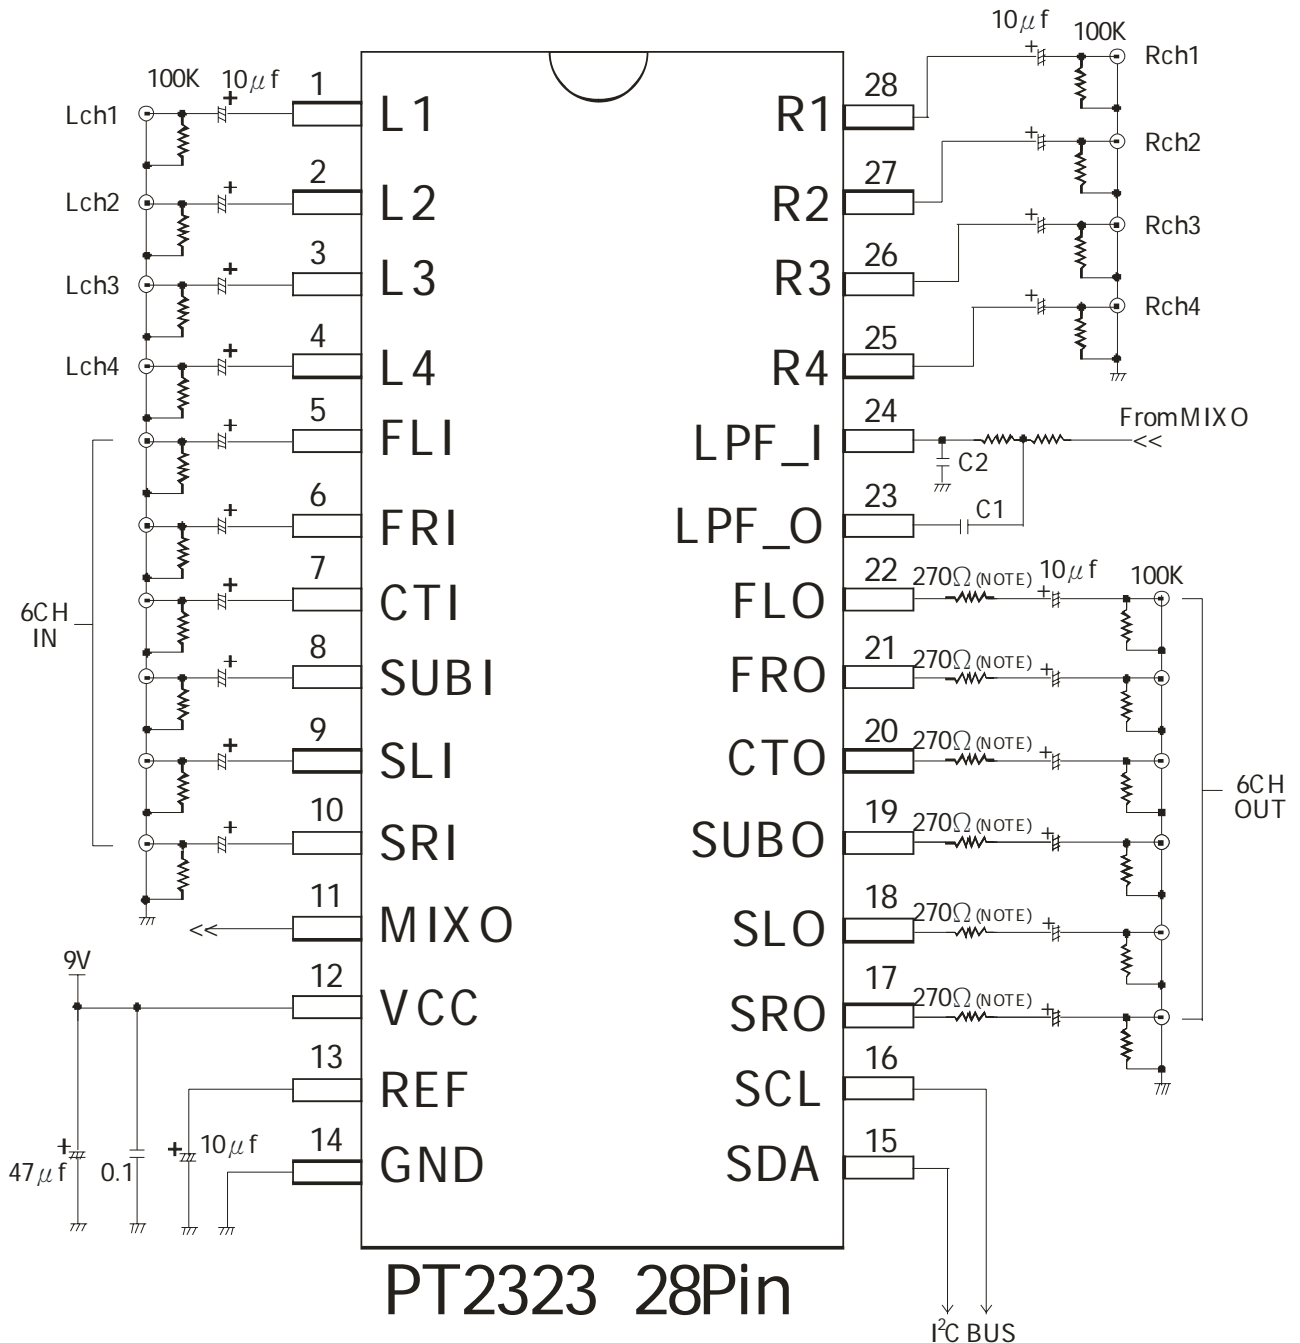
10$\mu$f 100K Rch1
100K 10$\mu$f
Lch1 1 L1 R1 28
Lch2 2 L2 R2 27 Rch2
Lch3 3 L3 R3 26 Rch3
Lch4 4 L4 R4 25 Rch4
5 FLI LPF_I 24 FromMIXO <<
C2
6 FRI LPF_O 23 C1
7 CTI FLO 22 270$\Omega$ (NOTE) 10$\mu$f 100K
6CH IN
8 SUBI FRO 21 270$\Omega$ (NOTE)
9 SLI CTO 20 270$\Omega$ (NOTE)
6CH OUT
10 SRI SUBO 19 270$\Omega$ (NOTE)
<< 11 MIXO SLO 18 270$\Omega$ (NOTE)
9V
12 VCC SRO 17 270$\Omega$ (NOTE)
13 REF SCL 16
10$\mu$f
14 GND SDA 15
47$\mu$f 0.1
PT2323 28Pin
I$^2$C BUS